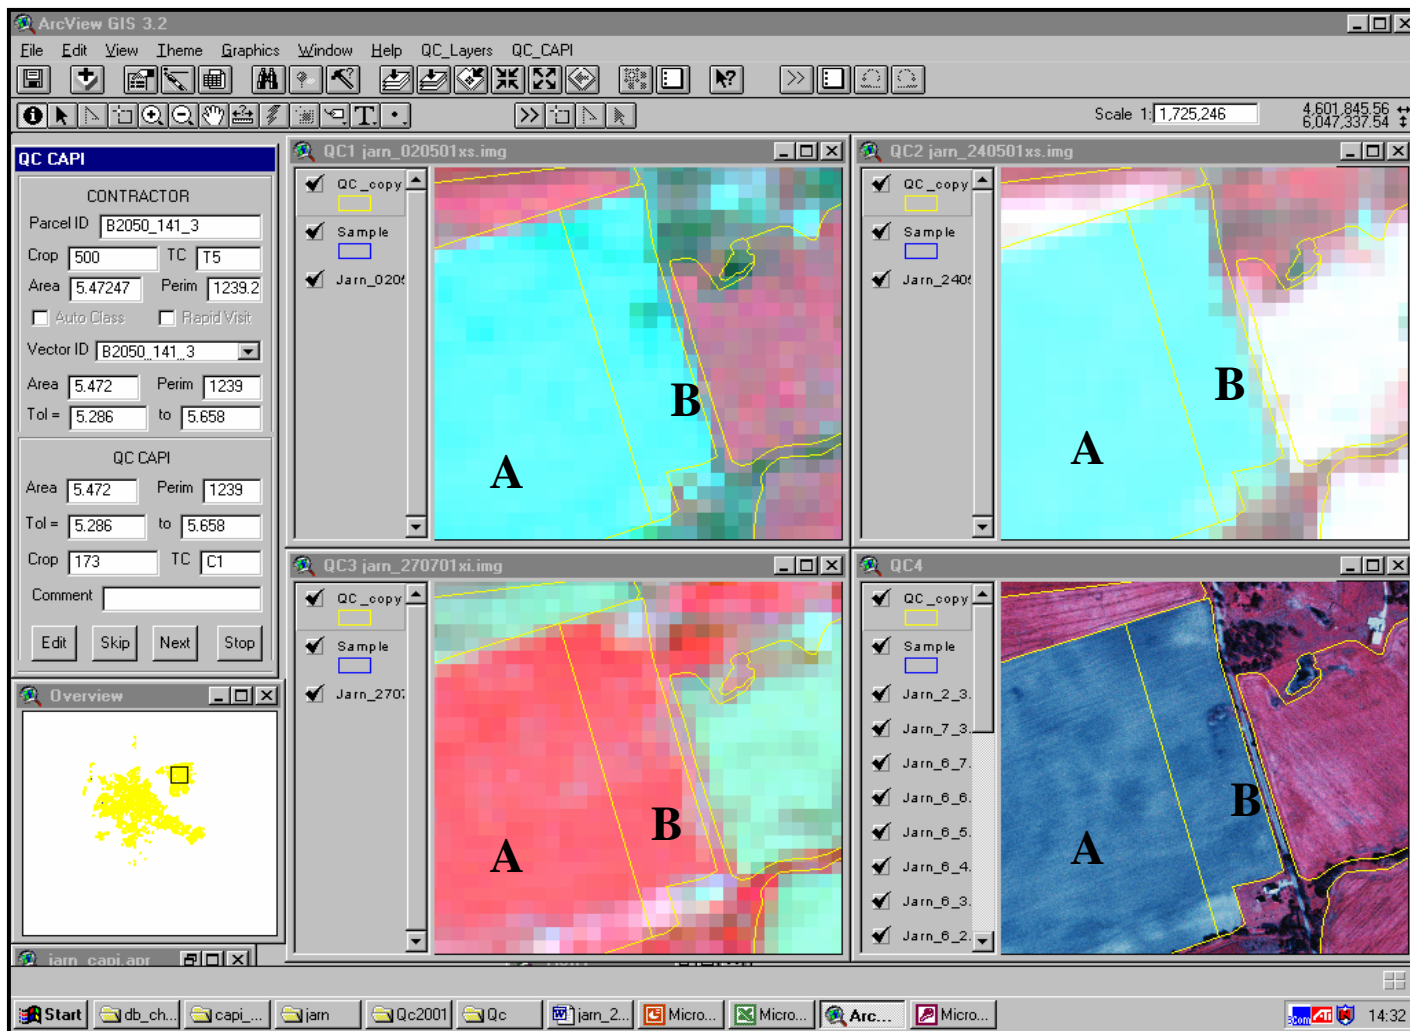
ArcView GIS 3.2

File Edit View Theme Graphics Window Help QC_Layers QC_CAPI

Scale 1: 1,725,246

4,601,845.56
6,047,337.54

QC CAPI

CONTRACTOR

Parcel ID B2050_141_3

Crop 500 TC T5

Area 5.47247 Perim 1239.2

Auto Class Rapid Visit

Vector ID B2050_141_3

Area 5.472 Perim 1239

Tol = 5.286 to 5.658

QC CAPI

Area 5.472 Perim 1239

Tol = 5.286 to 5.658

Crop 173 TC C1

Comment

Edit Skip Next Stop

Overview

jarn_capi.apr

QC1 jarn_020501xs.img

QC_copy

Sample

Jarn_020

B

A

QC2 jarn_240501xs.img

QC_copy

Sample

Jarn_240

B

A

QC3 jarn_270701xi.img

QC_copy

Sample

Jarn_270

B

A

QC4

QC_copy

Sample

Jarn_2_3.

Jarn_7_3.

Jarn_6_7.

Jarn_6_6.

Jarn_6_5.

Jarn_6_4.

Jarn_6_3.

Jarn_6_2.

B

A

Start db_ch... capi_... jarn Qc2001 Qc jarn_2... Micro... Micro... Arc... Micro... 14:32